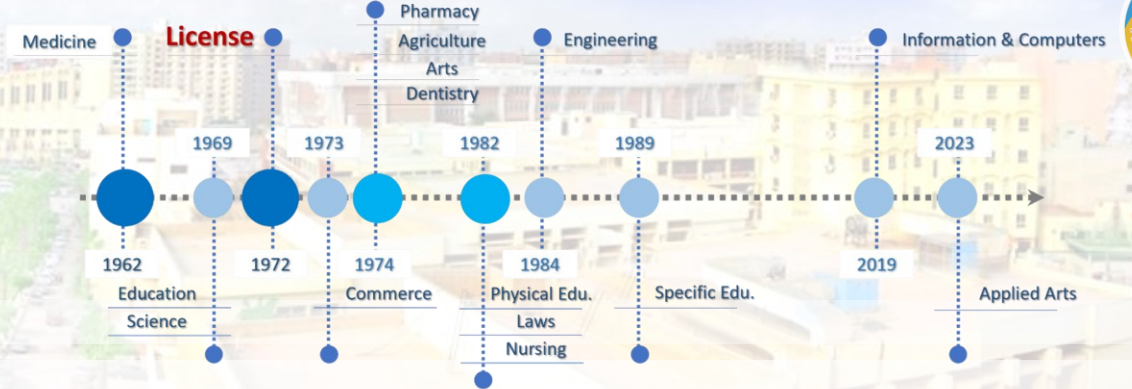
Medicine

License

Pharmacy
Agriculture
Arts
Dentistry

Engineering

Information & Computers

1969

1973

1982

1989

2023

1962

1972

1974

1984

2019

Education
Science

Commerce

Physical Edu.
Laws
Nursing

Specific Edu.

Applied Arts